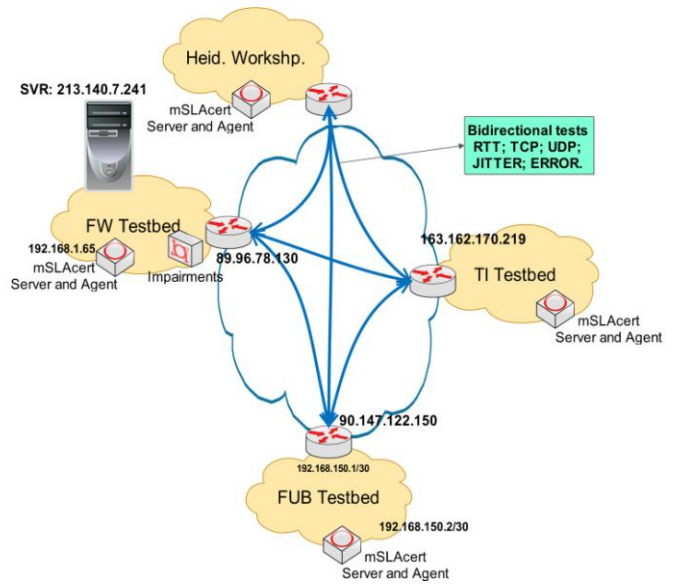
Heid. Workshp.

SVR: 213.140.7.241

mSLAcert Server and Agent

Bidirectional tests RTT; TCP; UDP; JITTER; ERROR.

FW Testbed

192.168.1.65

mSLAcert Server and Agent

Impairments

89.96.78.130

163.162.170.219

TI Testbed

mSLAcert Server and Agent

90.147.122.150

192.168.150.1/30

FUB Testbed

192.168.150.2/30

mSLAcert Server and Agent